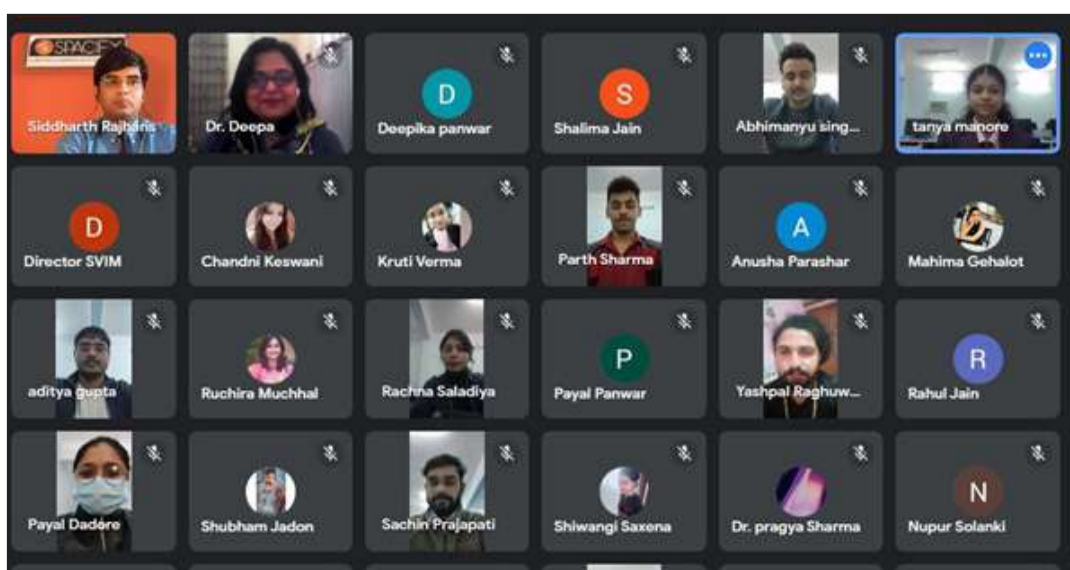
SPACE

Siddharth Rajhans

Dr. Deepa

D
Deepika panwar

S
Shalima Jain

Abhimanyu sing...

tanya manore

D
Director SVIM

Chandni Keswani

Kruti Verma

Parth Sharma

A
Anusha Parashar

Mahima Gehalot

aditya gupta

Ruchira Muchhal

Rachna Saladiya

P
Payal Panwar

Yashpal Raghuw...

R
Rahul Jain

Payal Dadore

Shubham Jadon

Sachin Prajapati

Shiwangi Saxena

Dr. pragya Sharma

N
Nupur Solanki